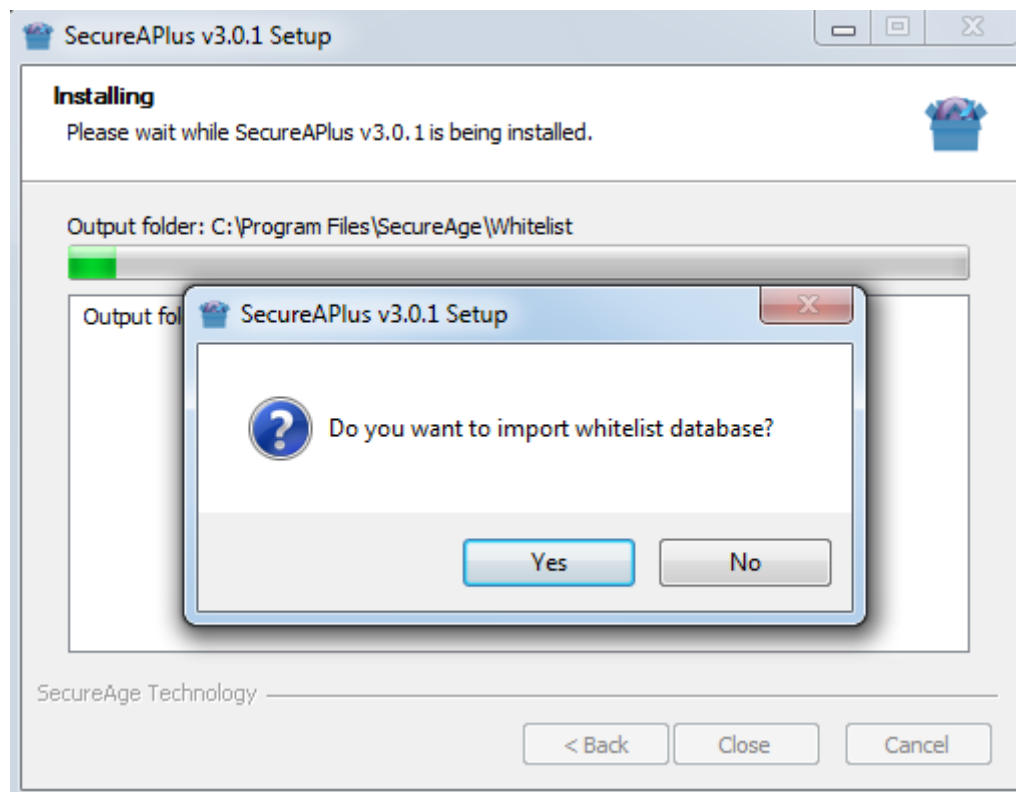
SecureAPlus v3.0.1 Setup

Installing
Please wait while SecureAPlus v3.0.1 is being installed.

Output folder: C:\Program Files\SecureAge\Whitelist

Output fol

SecureAPlus v3.0.1 Setup

Do you want to import whitelist database?

Yes No

SecureAge Technology

< Back Close Cancel